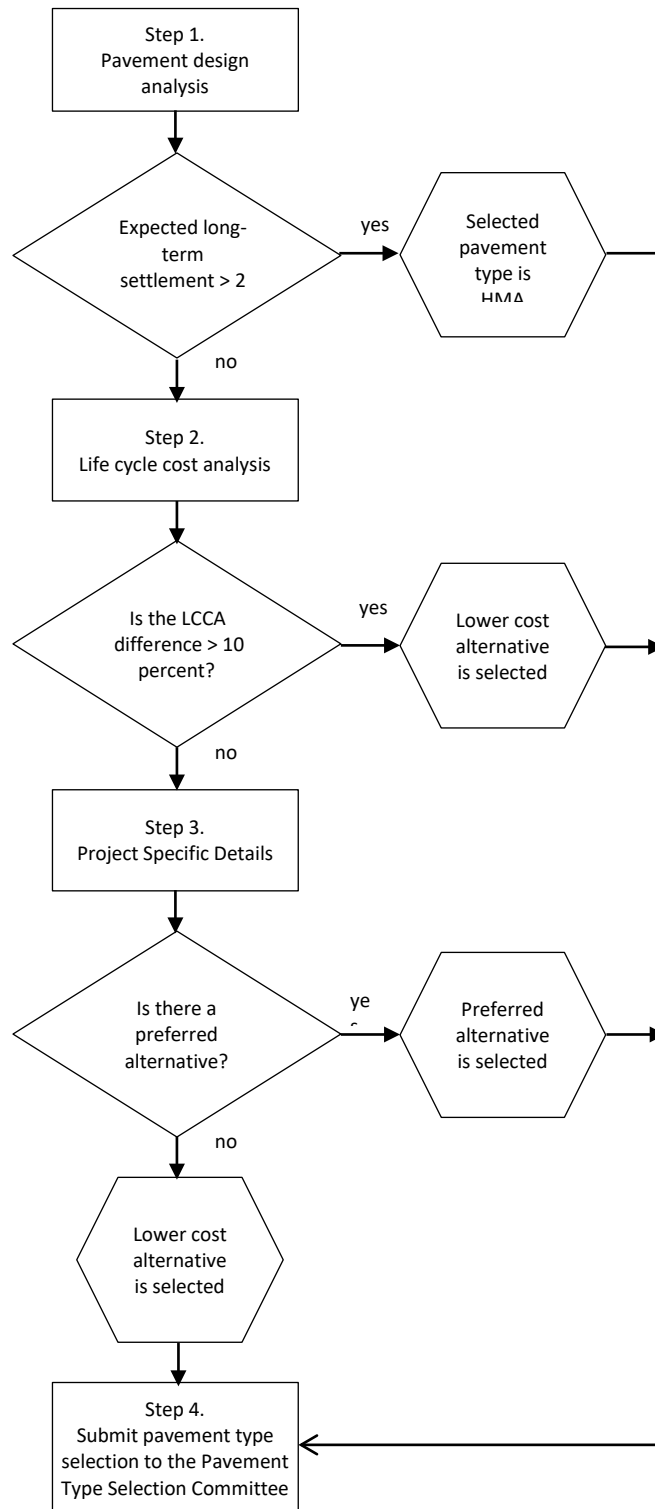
Step 1.
Pavement design analysis

Expected long-term settlement > 2

yes

Selected pavement type is HMA

no

Step 2.
Life cycle cost analysis

Is the LCCA difference > 10 percent?

yes

Lower cost alternative is selected

no

Step 3.
Project Specific Details

Is there a preferred alternative?

ye
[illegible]

Preferred alternative is selected

no

Lower cost alternative is selected

Step 4.
Submit pavement type selection to the Pavement Type Selection Committee